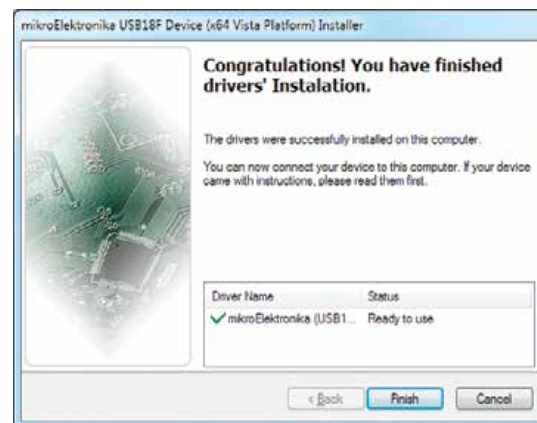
mikroElektronika USB18F Device (x64 Vista Platform) Installer

Congratulations! You have finished drivers' Instalation.

The drivers were successfully installed on this computer.

You can now connect your device to this computer. If your device came with instructions, please read them first.

| Driver Name | Status |
|---|---|
| ✓ mikroElektronika (USB1... | Ready to use |

< Back | Finish | Cancel